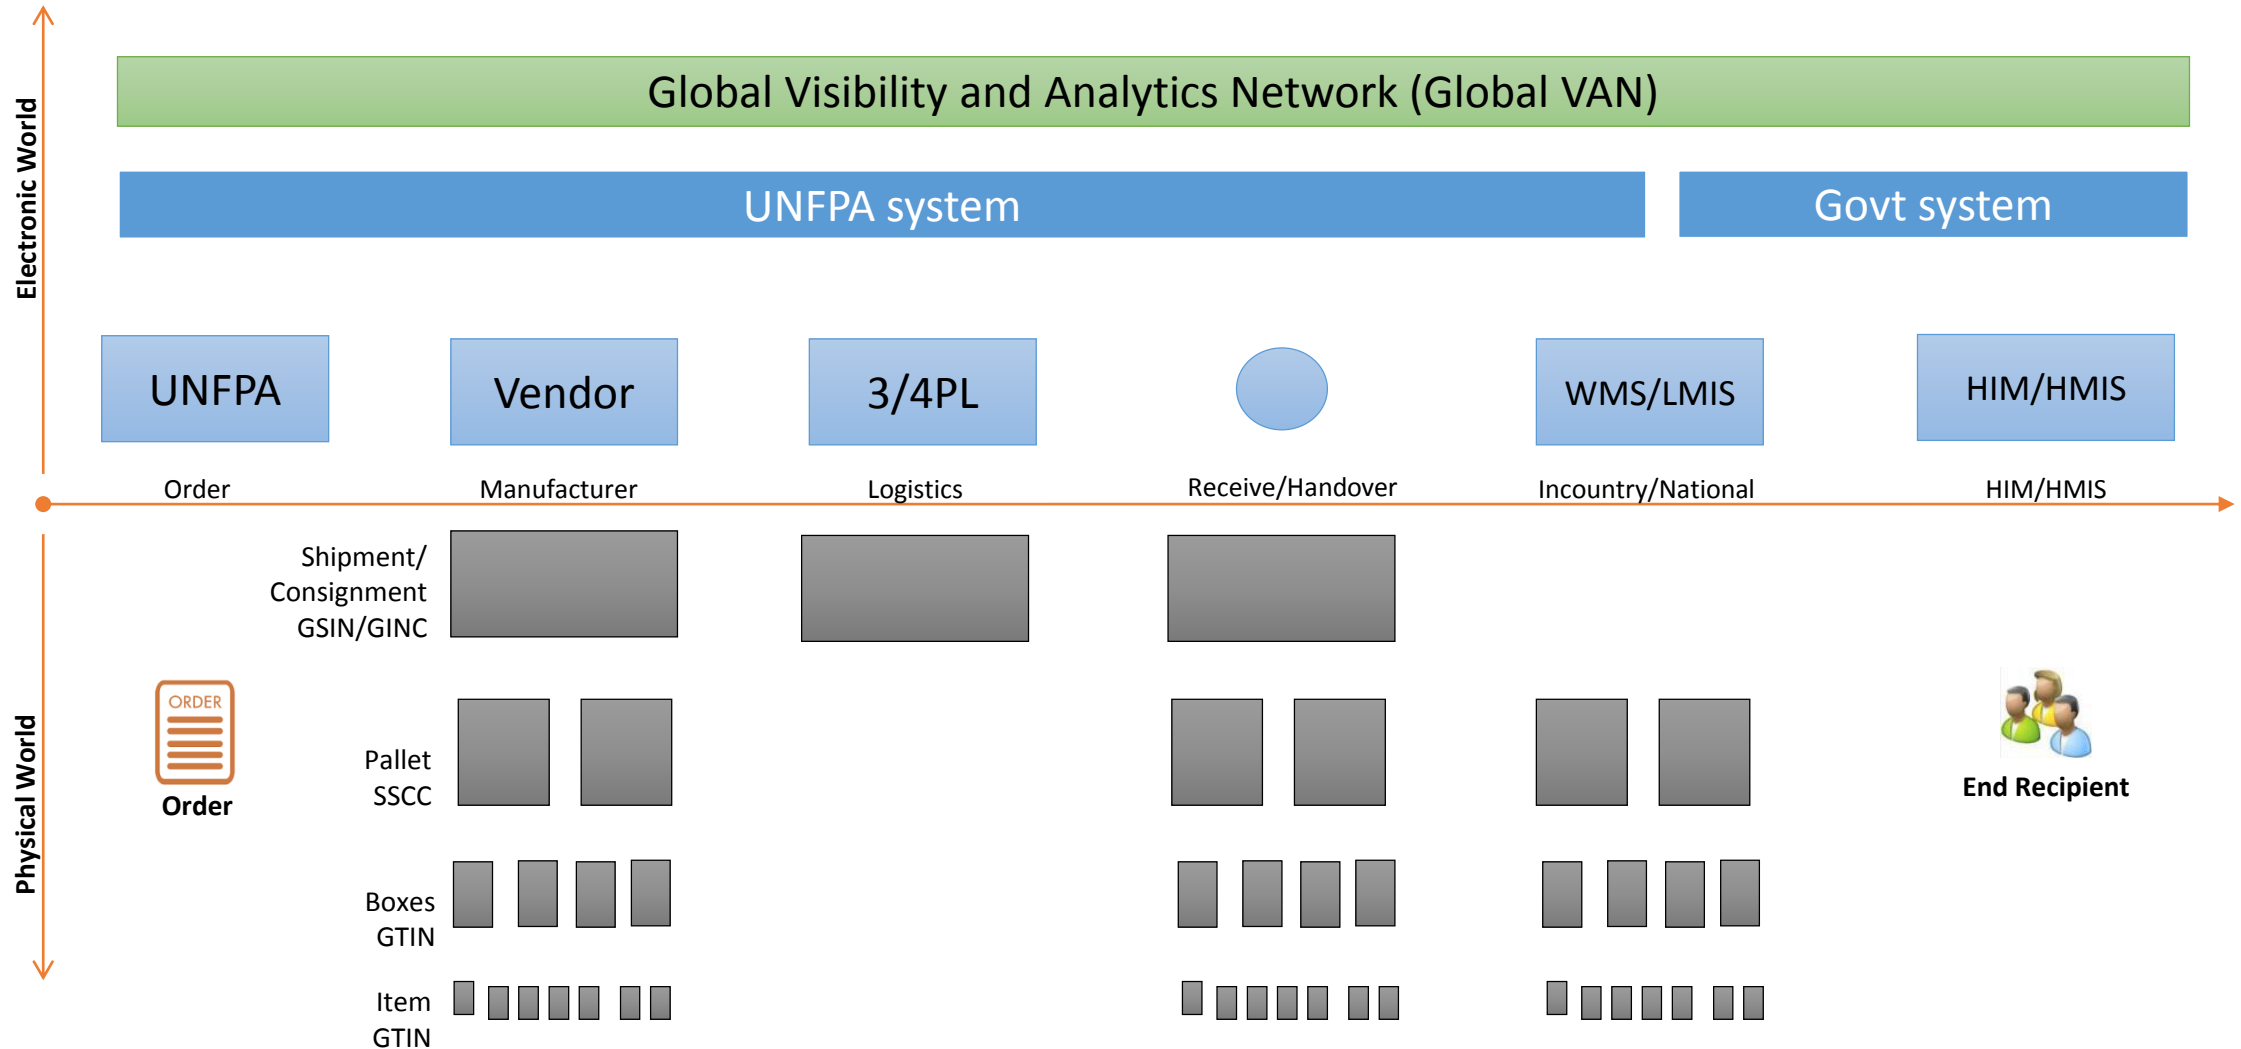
Electronic World

Global Visibility and Analytics Network (Global VAN)

UNFPA system

Govt system

UNFPA

Vendor

3/4PL

WMS/LMIS

HIM/HMIS

Order

Manufacturer

Logistics

Receive/Handover

Incountry/National

HIM/HMIS

Physical World

Shipment/ Consignment GSIN/GINC

ORDER

Order

Pallet SSCC

End Recipient

Boxes GTIN

Item GTIN